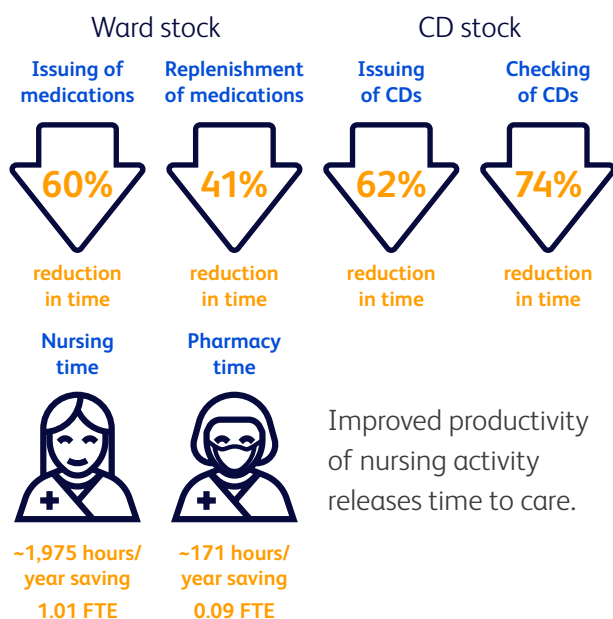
Ward stock

Issuing of medications

60%

reduction in time

Replenishment of medications

41%

reduction in time

CD stock

Issuing of CDs

62%

reduction in time

Checking of CDs

74%

reduction in time

Nursing time

~1,975 hours/ year saving

1.01 FTE

Pharmacy time

~171 hours/ year saving

0.09 FTE

Improved productivity of nursing activity releases time to care.